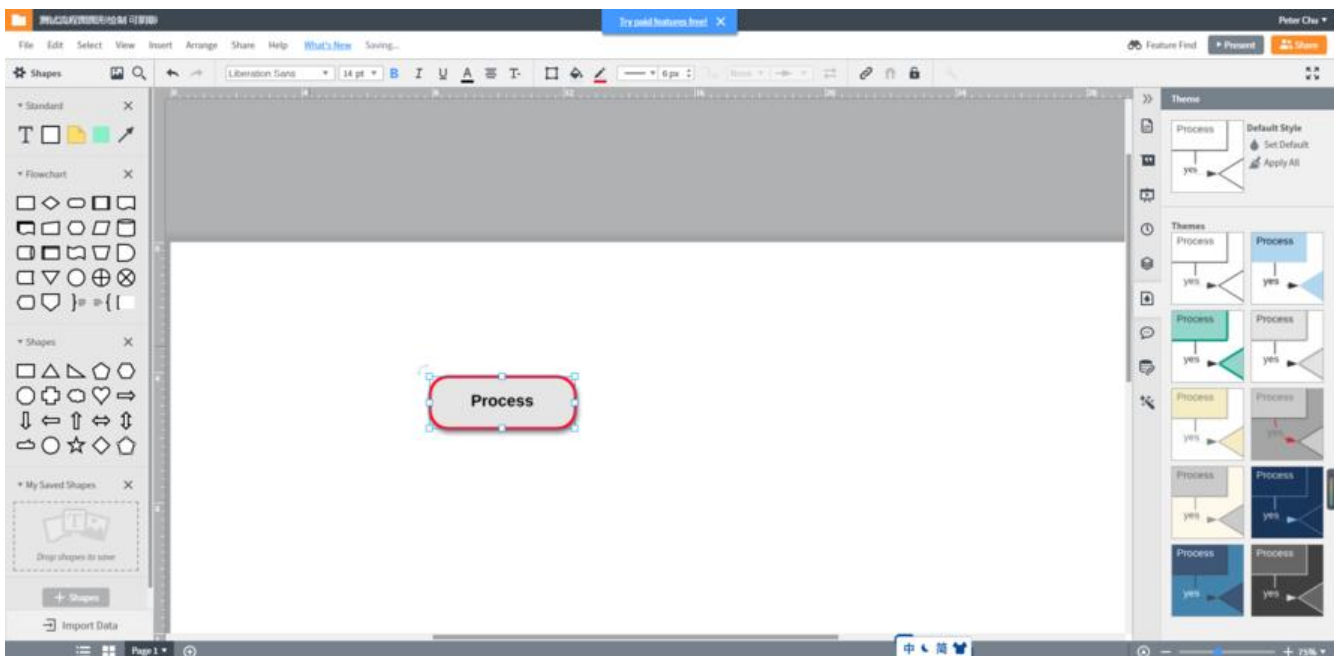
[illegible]

Try paid features free! ✕

Peter Chu ▾

File Edit Select View Insert Arrange Share Help What's New Saving...

Feature Find ▸ Present Share

Shapes

Liberation Sans 14 pt B I U A

6 px

None

Standard

Flowchart

Shapes

My Saved Shapes

Drop shapes to save

+ Shapes

Import Data

Process

Theme

Process

yes

Default Style

Set Default

Apply All

Themes

Process

yes

Process

yes

Process

yes

Process

yes

Process

yes

Process

yes

Process

yes

Process

yes

Process

yes

Process

yes

Page 1 ▾

中 简

75%